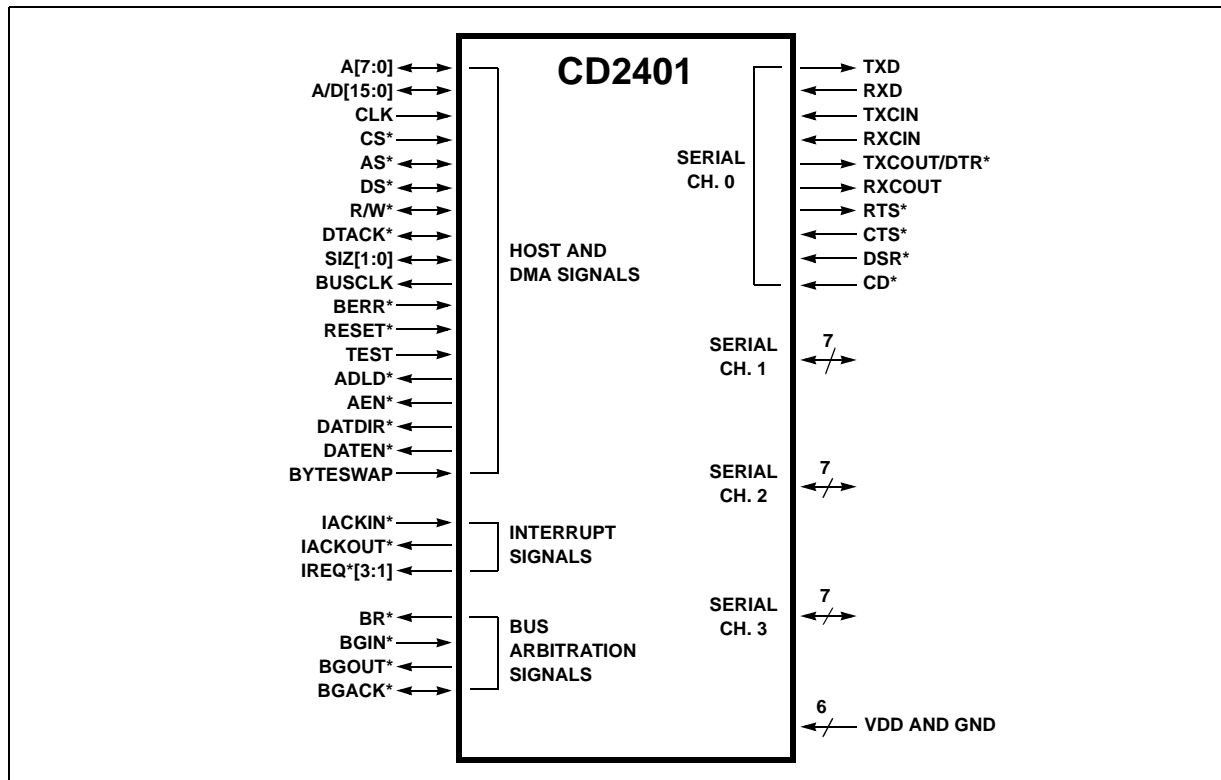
CD2401

A[7:0]
A/D[15:0]
CLK
CS*
AS*
DS*
R/W*
DTACK*
SIZ[1:0]
BUSCLK
BERR*
RESET*
TEST
ADLD*
AEN*
DATDIR*
DATEN*
BYTESWAP

HOST AND DMA SIGNALS

IACKIN*
IACKOUT*
IREQ*[3:1]

INTERRUPT SIGNALS

BR*
BGIN*
BGOUT*
BGACK*

BUS ARBITRATION SIGNALS

SERIAL CH. 0

TXD
RXD
TXCIN
RXCIN
TXCOUT/DTR*
RXCOUT
RTS*
CTS*
DSR*
CD*

SERIAL CH. 1
7

SERIAL CH. 2
7

SERIAL CH. 3
7

6
VDD AND GND